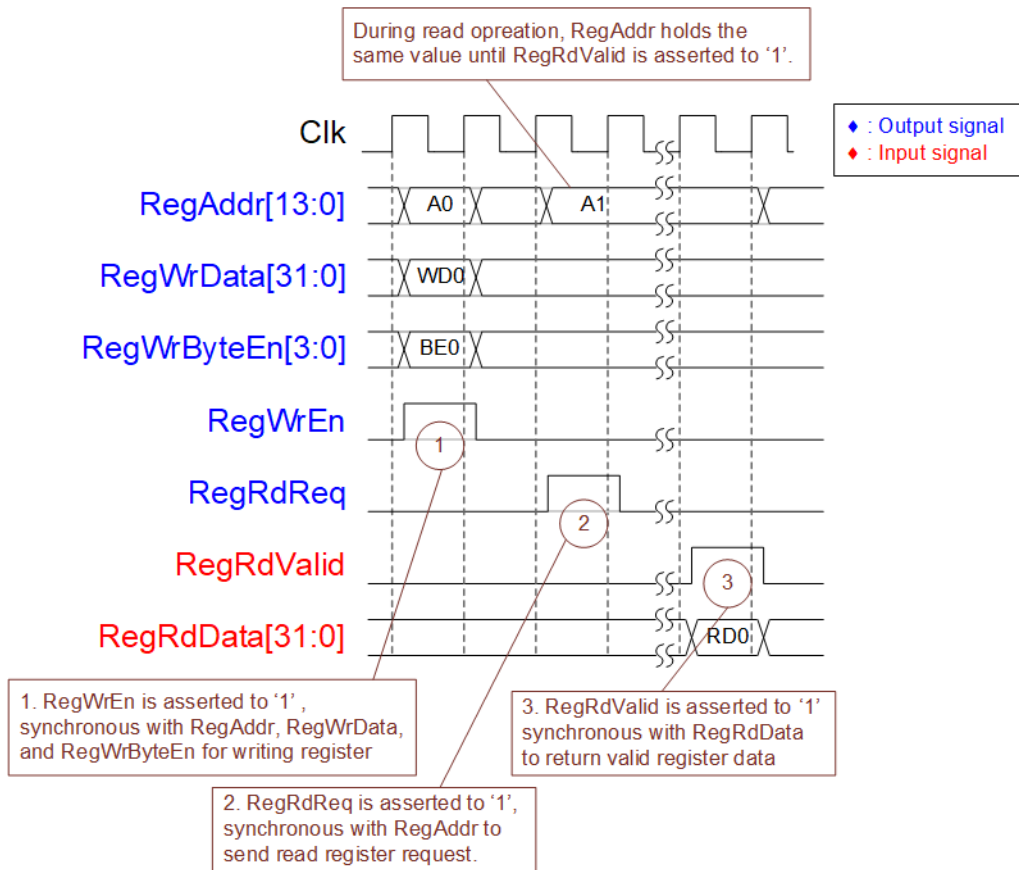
During read opreation, RegAddr holds the same value until RegRdValid is asserted to '1'.

Clk

♦ : Output signal
♦ : Input signal

RegAddr[13:0]
A0
A1

RegWrData[31:0]
WD0

RegWrByteEn[3:0]
BE0

RegWrEn
1

RegRdReq
2

RegRdValid
3

RegRdData[31:0]
RD0

1. RegWrEn is asserted to '1' , synchronous with RegAddr, RegWrData, and RegWrByteEn for writing register

3. RegRdValid is asserted to '1' synchronous with RegRdData to return valid register data

2. RegRdReq is asserted to '1', synchronous with RegAddr to send read register request.